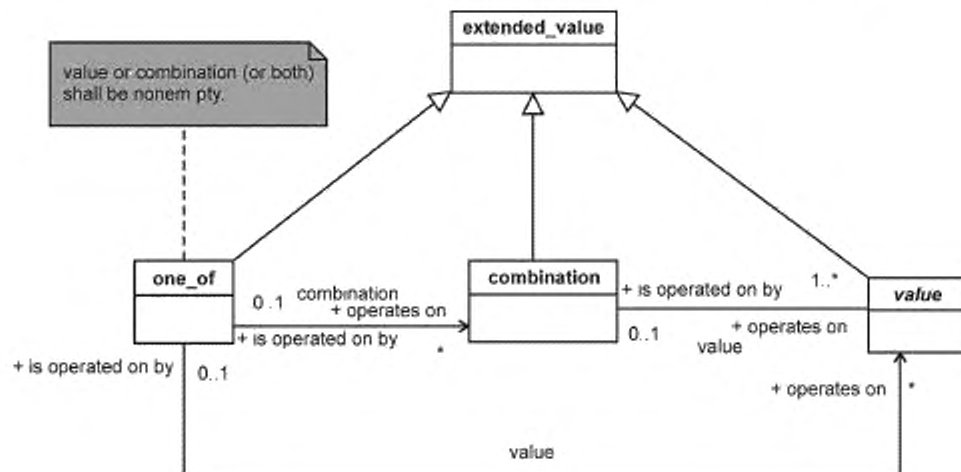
extended_value

value or combination (or both) shall be nonem pty.

one_of

combination

value

0..1

combination

+ operates on

+ is operated on by

*

+ is operated on by

1..*

0..1

+ operates on

value

+ is operated on by

0..1

+ operates on

*

value